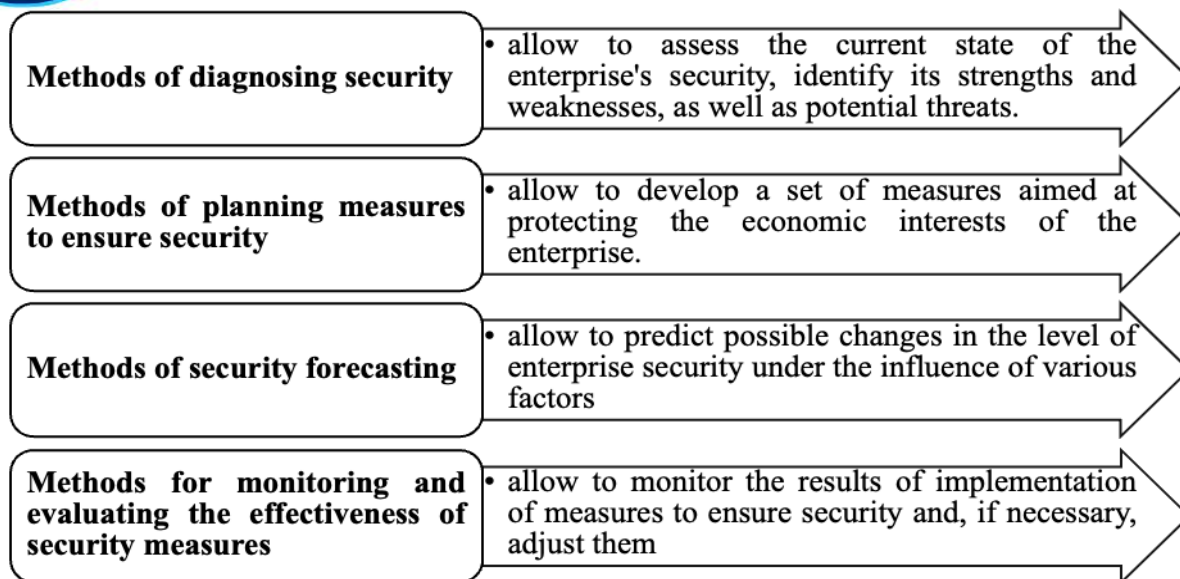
Methods of diagnosing security

• allow to assess the current state of the enterprise's security, identify its strengths and weaknesses, as well as potential threats.

Methods of planning measures to ensure security

• allow to develop a set of measures aimed at protecting the economic interests of the enterprise.

Methods of security forecasting

• allow to predict possible changes in the level of enterprise security under the influence of various factors

Methods for monitoring and evaluating the effectiveness of security measures

• allow to monitor the results of implementation of measures to ensure security and, if necessary, adjust them